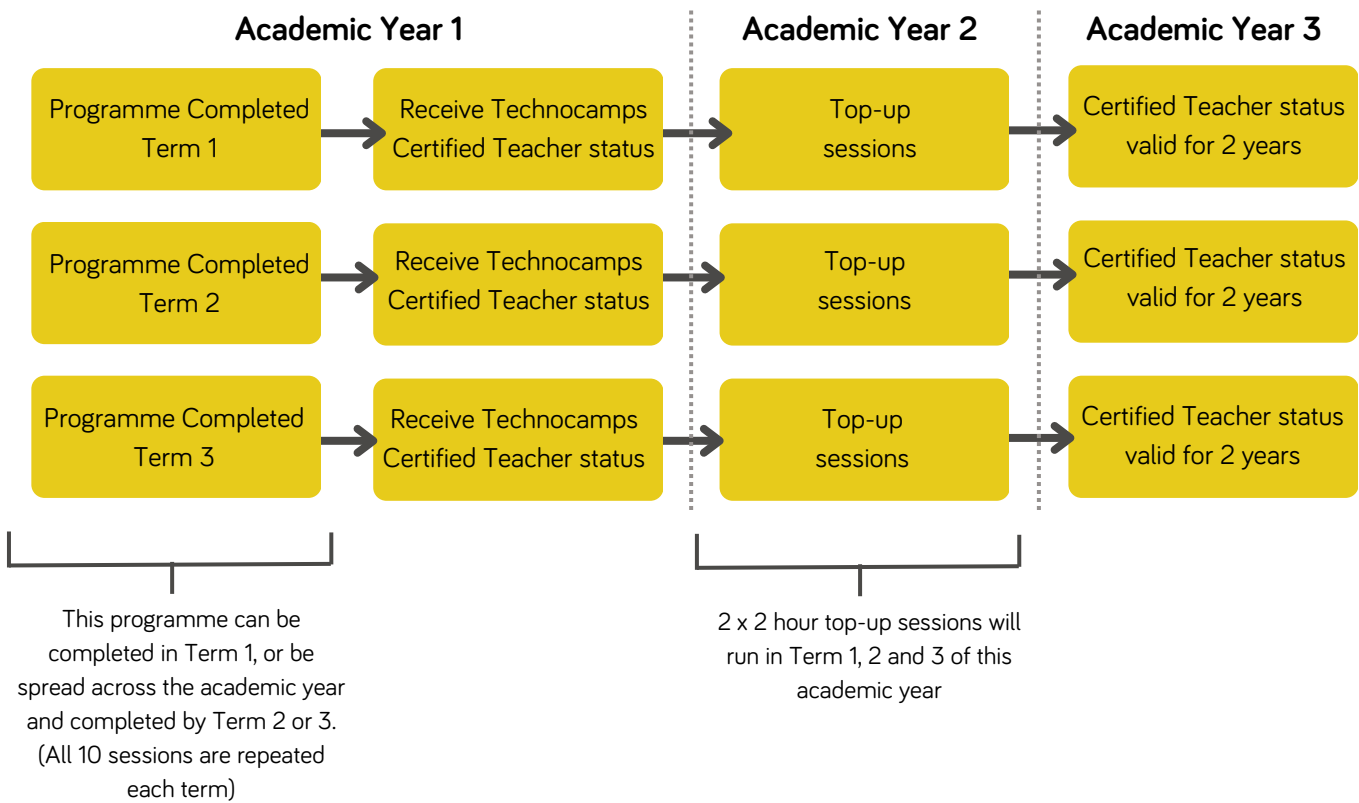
Academic Year 1

Academic Year 2

Academic Year 3

Programme Completed Term 1

Receive Technocamps Certified Teacher status

Top-up sessions

Certified Teacher status valid for 2 years

Programme Completed Term 2

Receive Technocamps Certified Teacher status

Top-up sessions

Certified Teacher status valid for 2 years

Programme Completed Term 3

Receive Technocamps Certified Teacher status

Top-up sessions

Certified Teacher status valid for 2 years

This programme can be completed in Term 1, or be spread across the academic year and completed by Term 2 or 3. (All 10 sessions are repeated each term)

2 x 2 hour top-up sessions will run in Term 1, 2 and 3 of this academic year